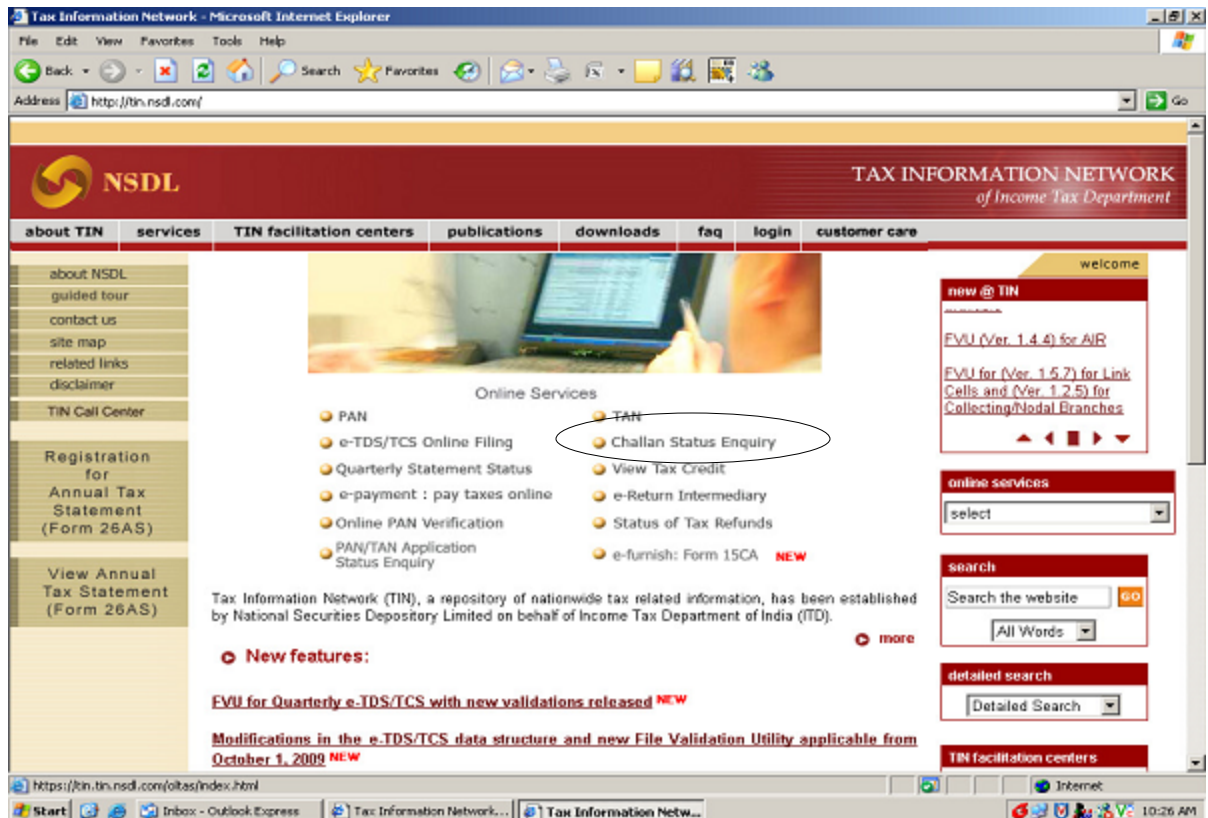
Tax Information Network - Microsoft Internet Explorer

File Edit View Favorites Tools Help

Back Search Favorites

Address http://tin.nsdl.com/ Go

NSDL

TAX INFORMATION NETWORK
of Income Tax Department

about TIN | services | TIN facilitation centers | publications | downloads | faq | login | customer care

about NSDL
guided tour
contact us
site map
related links
disclaimer
TIN Call Center

Registration for Annual Tax Statement (Form 26AS)

View Annual Tax Statement (Form 26AS)

Online Services

PAN
e-TDS/TCS Online Filing
Quarterly Statement Status
e-payment : pay taxes online
Online PAN Verification
PAN/TAN Application Status Enquiry

TAN
Challan Status Enquiry
View Tax Credit
e-Return Intermediary
Status of Tax Refunds
e-furnish: Form 15CA NEW

Tax Information Network (TIN), a repository of nationwide tax related information, has been established by National Securities Depository Limited on behalf of Income Tax Department of India (ITD).

more

New features:

FVU for Quarterly e-TDS/TCS with new validations released NEW

Modifications in the e-TDS/TCS data structure and new File Validation Utility applicable from October 1, 2009 NEW

welcome

new @ TIN

FVU (Ver. 1.4.4) for AIR

FVU for (Ver. 1.5.7) for Link Cells and (Ver. 1.2.5) for Collecting/Nodal Branches

online services
select

search
Search the website GO
All Words

detailed search
Detailed Search

TIN facilitation centers

https://tin.tin.nsdl.com/oltas/index.html
Internet

Start Inbox - Outlook Express Tax Information Network... Tax Information Netw... 10:26 AM